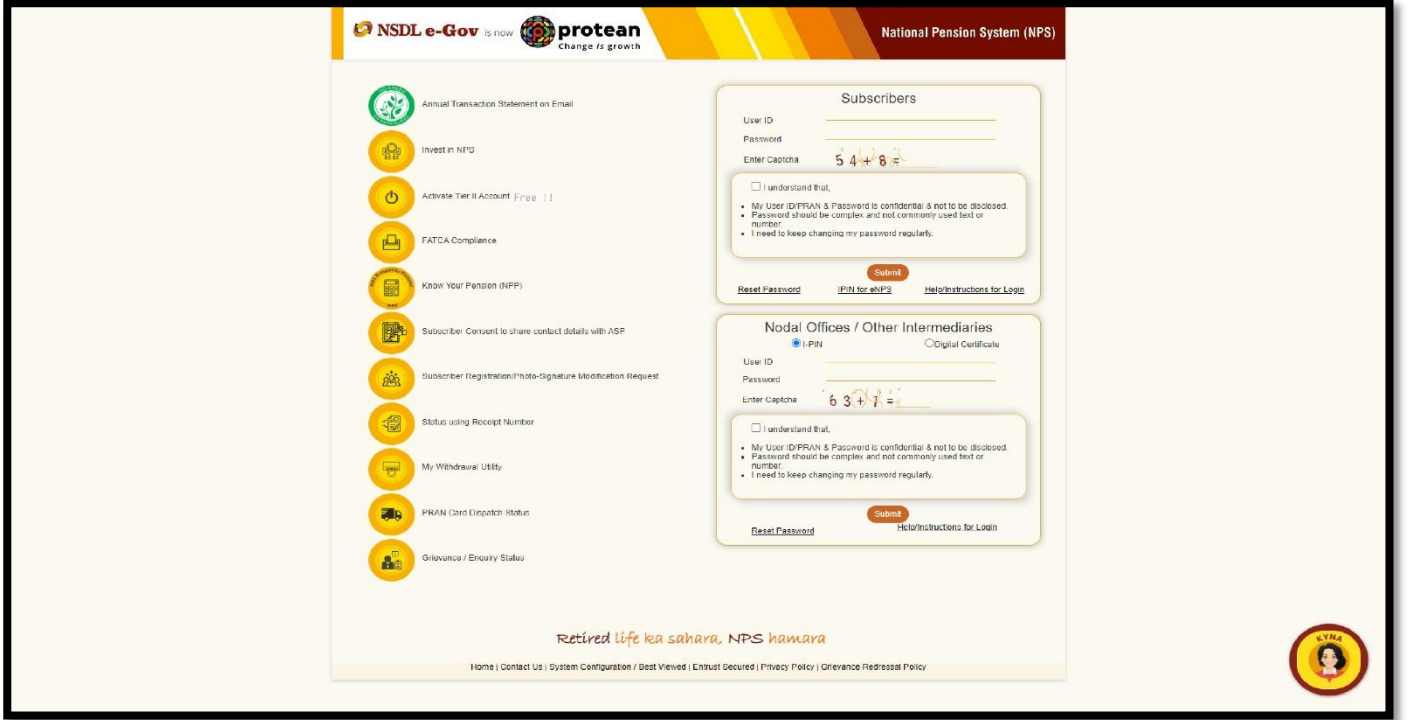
NSDL e-Gov is now protean Change is growth

National Pension System (NPS)

Annual Transaction Statement on Email

Invest in NPS

Activate Tier II Account Free !!

FATCA Compliance

Know Your Pension (NPP)

Subscriber Consent to share contact details with ASP

Subscriber Registration/Photo-Signature Modification Request

Status using Receipt Number

My Withdrawal Utility

PRAN Card Dispatch Status

Grievance / Enquiry Status

Subscribers

User ID

Password

Enter Captcha 54 + 8 =

I understand that,

- My User ID/PRAN & Password is confidential & not to be disclosed.
- Password should be complex and not commonly used text or number.
- I need to keep changing my password regularly.

Submit

Reset Password IPIN for eNPS Help/Instructions for Login

Nodal Offices / Other Intermediaries

I-PIN Digital Certificate

User ID

Password

Enter Captcha 63 + 7 =

I understand that,

- My User ID/PRAN & Password is confidential & not to be disclosed.
- Password should be complex and not commonly used text or number.
- I need to keep changing my password regularly.

Submit

Reset Password Help/Instructions for Login

Retired life ka sahara, NPS hamara

Home | Contact Us | System Configuration / Best Viewed | Entrust Secured | Privacy Policy | Grievance Redressal Policy

KYNA